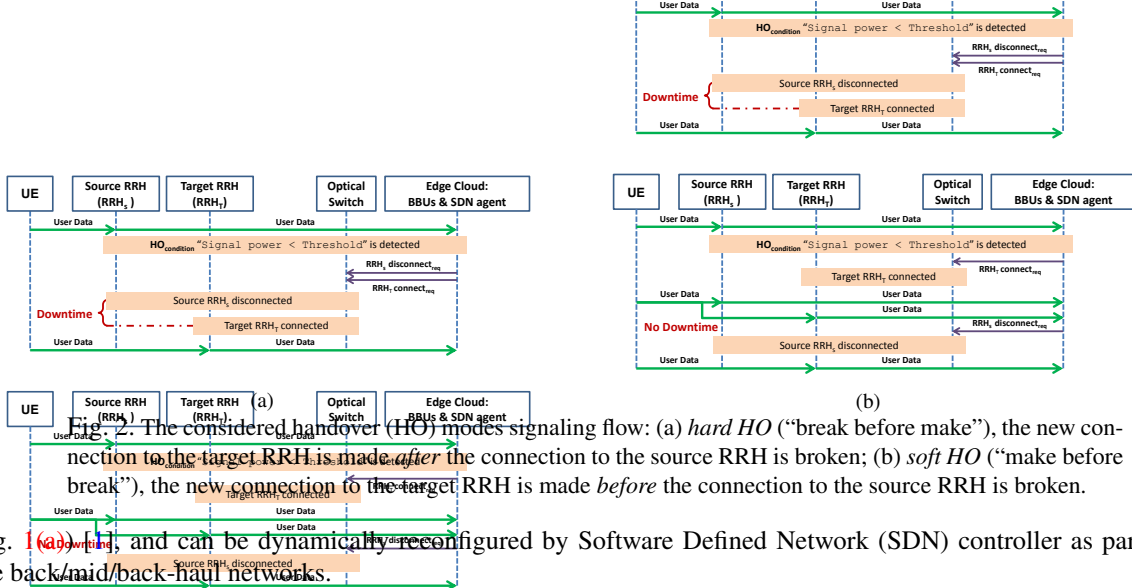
User Data
User Data
$HO_{condition}$ "Signal power < Threshold" is detected
$RRH_S$ $disconnect_{req}$
$RRH_T$ $connect_{req}$
Source $RRH_S$ disconnected
Downtime
Target $RRH_T$ connected
User Data
User Data

UE
Source RRH ($RRH_S$)
Target RRH ($RRH_T$)
Optical Switch
Edge Cloud: BBUs & SDN agent
User Data
User Data
$HO_{condition}$ "Signal power < Threshold" is detected
$RRH_S$ $disconnect_{req}$
$RRH_T$ $connect_{req}$
Source $RRH_S$ disconnected
Downtime
Target $RRH_T$ connected
User Data
User Data
(a)

UE
Source RRH ($RRH_S$)
Target RRH ($RRH_T$)
Optical Switch
Edge Cloud: BBUs & SDN agent
User Data
User Data
$HO_{condition}$ "Signal power < Threshold" is detected
$RRH_T$ $connect_{req}$
Target $RRH_T$ connected
User Data
User Data
User Data
No Downtime
$RRH_S$ $disconnect_{req}$
Source $RRH_S$ disconnected
User Data
User Data
(b)

UE
Source RRH ($RRH_S$)
Target RRH ($RRH_T$)
Optical Switch
Edge Cloud: BBUs & SDN agent

Fig. 2. The considered handover (HO) modes signaling flow: (a) *hard HO* ("break before make"), the new connection to the target RRH is made *after* the connection to the source RRH is broken; (b) *soft HO* ("make before break"), the new connection to the target RRH is made *before* the connection to the source RRH is broken.

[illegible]g. 1(a)) [1], and can be dynamically reconfigured by Software Defined Network (SDN) controller as par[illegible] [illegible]e back/mid/back-haul networks.